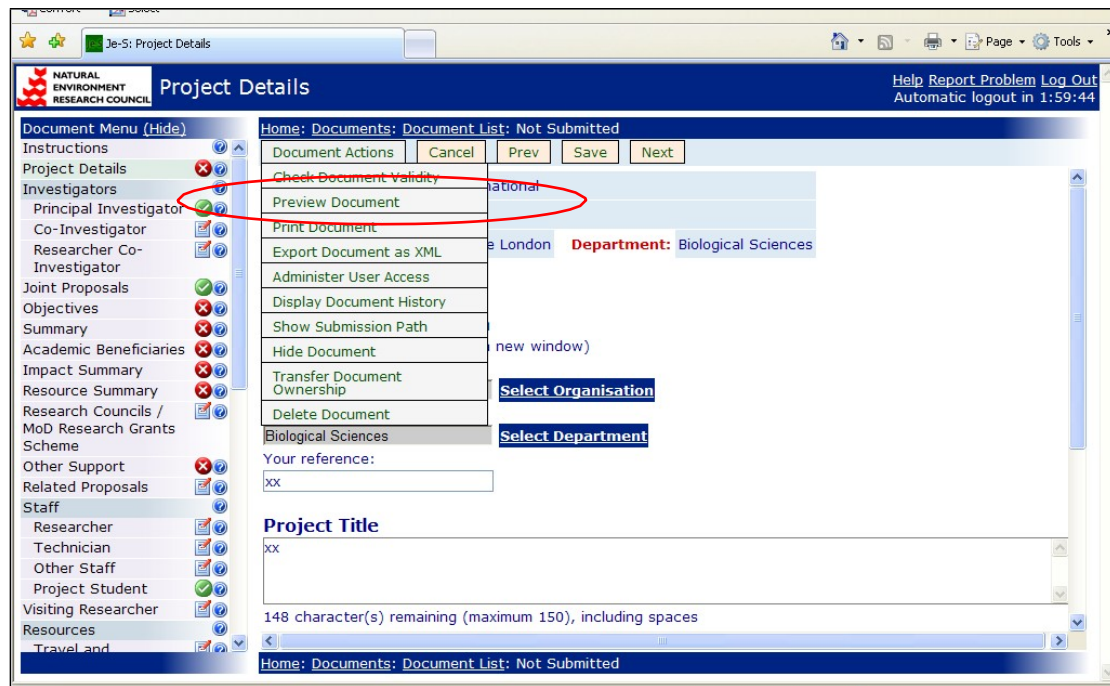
Je-S: Project Details

Page ▾ Tools ▾

NATURAL ENVIRONMENT RESEARCH COUNCIL

Project Details

Help Report Problem Log Out
Automatic logout in 1:59:44

Document Menu (Hide)
Instructions
Project Details
Investigators
Principal Investigator
Co-Investigator
Researcher Co-Investigator
Joint Proposals
Objectives
Summary
Academic Beneficiaries
Impact Summary
Resource Summary
Research Councils / MoD Research Grants Scheme
Other Support
Related Proposals
Staff
Researcher
Technician
Other Staff
Project Student
Visiting Researcher
Resources
Travel and

Home: Documents: Document List: Not Submitted

Document Actions | Cancel | Prev | Save | Next

Check Document Validity
Preview Document
Print Document
Export Document as XML
Administer User Access
Display Document History
Show Submission Path
Hide Document
Transfer Document Ownership
Delete Document

national

e London Department: Biological Sciences

n new window)

Select Organisation

Biological Sciences
Select Department

Your reference:
xx

Project Title
xx

148 character(s) remaining (maximum 150), including spaces

Home: Documents: Document List: Not Submitted